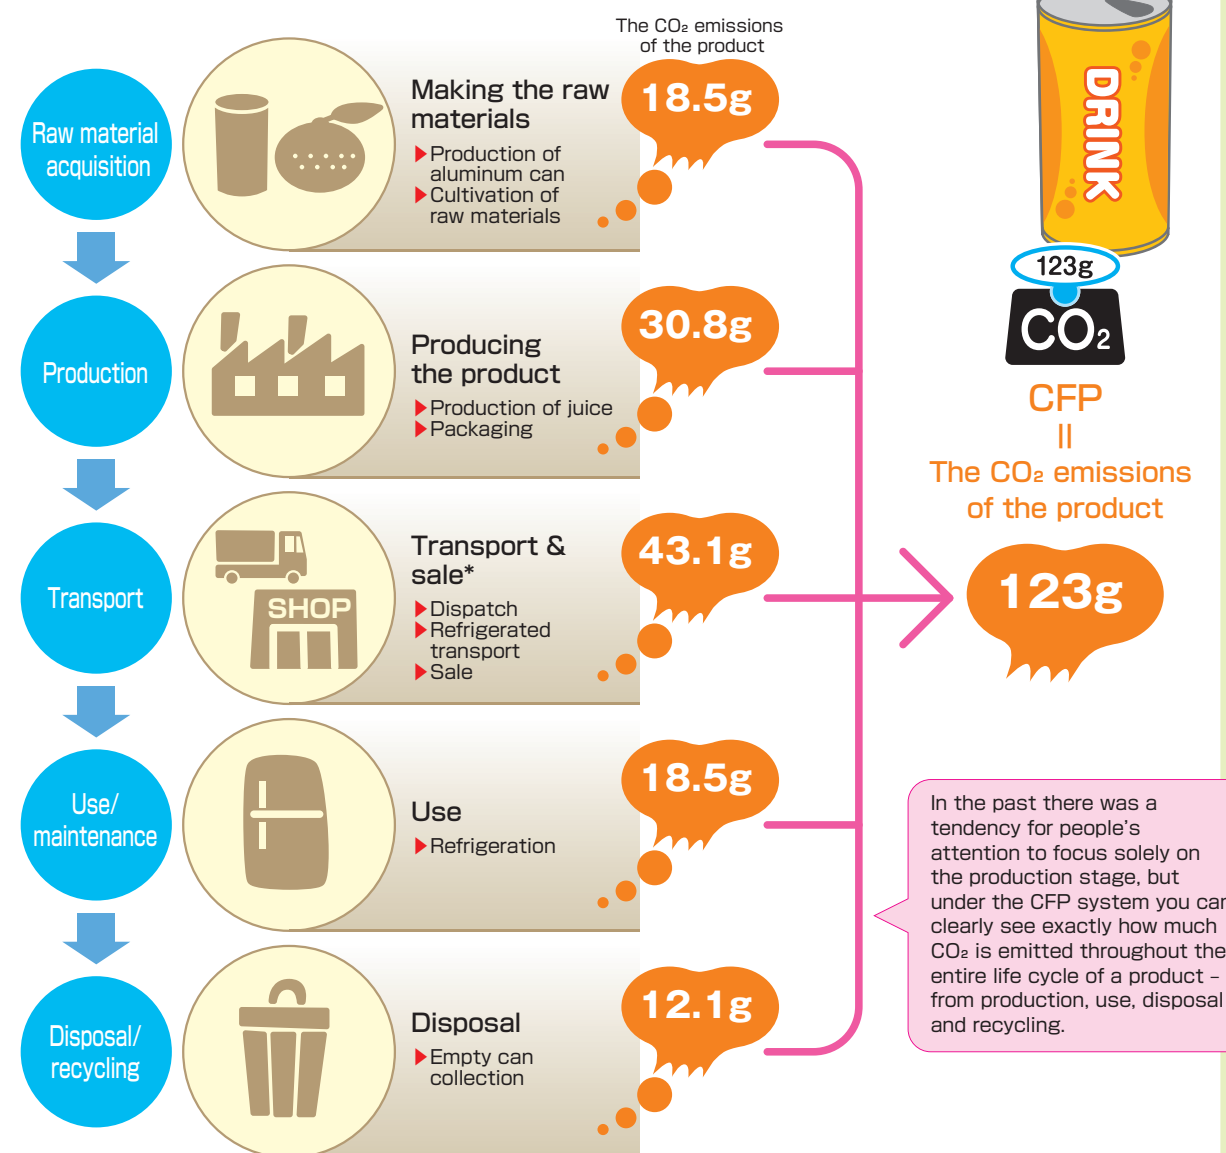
Raw material acquisition

Making the raw materials
▶Production of aluminum can
▶Cultivation of raw materials

The $CO_2$ emissions of the product

18.5g

Production

Producing the product
▶Production of juice
▶Packaging

30.8g

Transport

SHOP

Transport & sale*
▶Dispatch
▶Refrigerated transport
▶Sale

43.1g

Use/ maintenance

Use
▶Refrigeration

18.5g

Disposal/ recycling

Disposal
▶Empty can collection

12.1g

DRINK

123g

$CO_2$

CFP
II
The $CO_2$ emissions of the product

123g

In the past there was a tendency for people's attention to focus solely on the production stage, but under the CFP system you car clearly see exactly how much $CO_2$ is emitted throughout the entire life cycle of a product – from production, use, disposal and recycling.